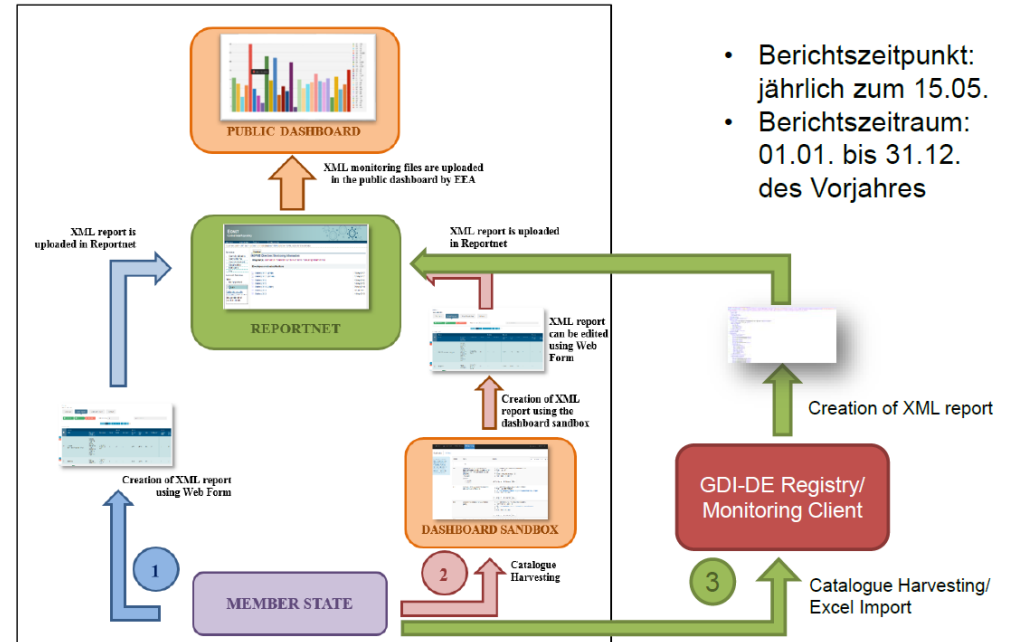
PUBLIC DASHBOARD

XML monitoring files are uploaded in the public dashboard by EEA

XML report is uploaded in Reportnet

XML report is uploaded in Reportnet

REPORTNET

XML report can be edited using Web Form

Creation of XML report using the dashboard sandbox

Creation of XML report using Web Form

DASHBOARD SANDBOX

1

2

Catalogue Harvesting

MEMBER STATE

• Berichtszeitpunkt: jährlich zum 15.05.

• Berichtszeitraum: 01.01. bis 31.12. des Vorjahres

Creation of XML report

GDI-DE Registry/ Monitoring Client

3

Catalogue Harvesting/ Excel Import